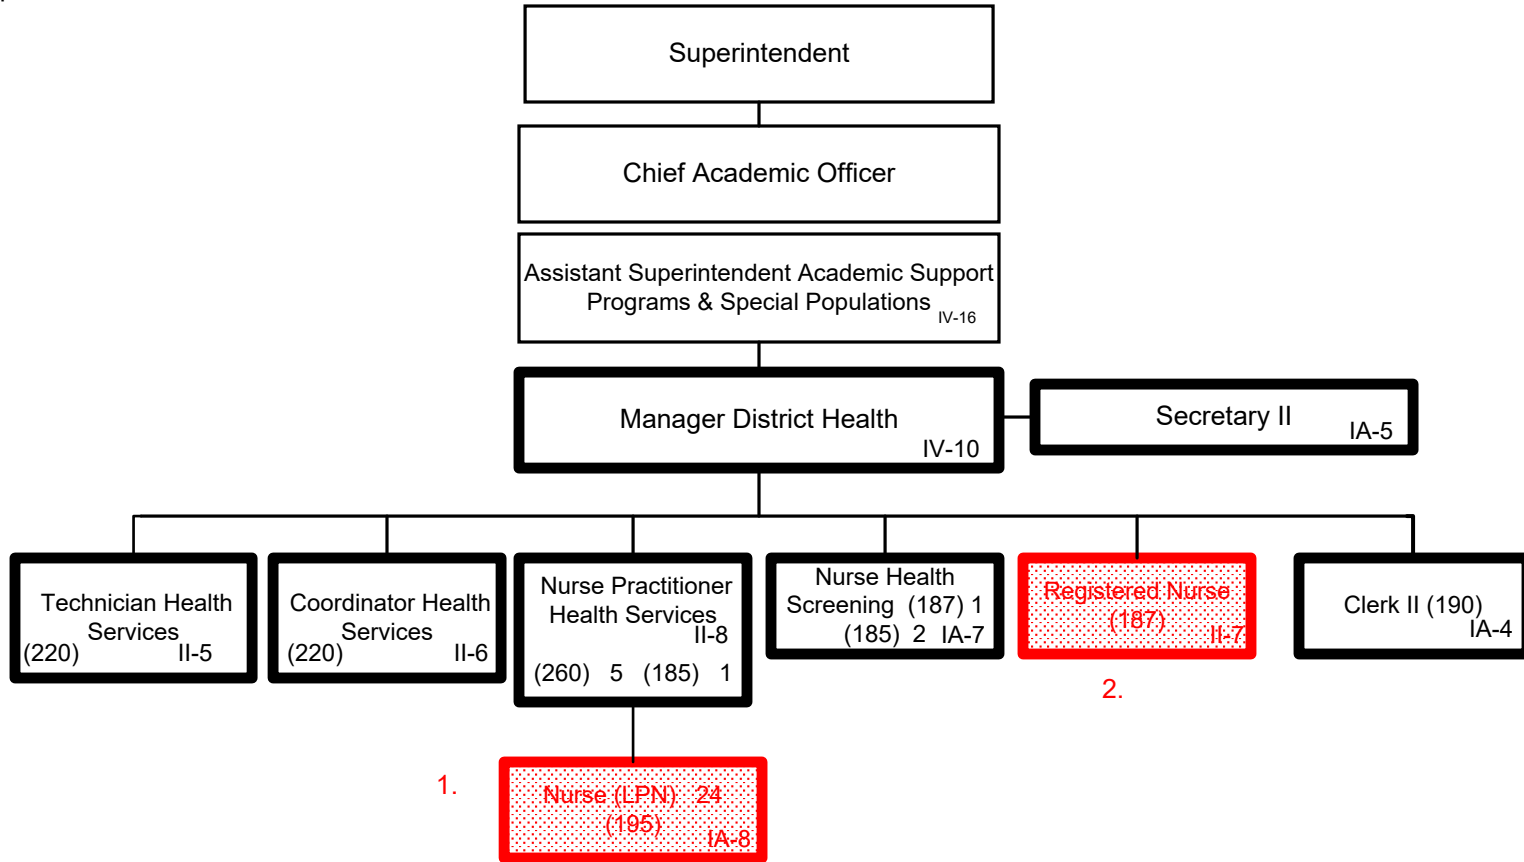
Superintendent

Chief Academic Officer

Assistant Superintendent Academic Support Programs & Special Populations IV-16

Manager District Health IV-10

Secretary II IA-5

Technician Health Services (220) II-5

Coordinator Health Services (220) II-6

Nurse Practitioner Health Services II-8 (260) 5 (185) 1

Nurse Health Screening (187) 1 (185) 2 IA-7

Registered Nurse (187) II-7

2.

Clerk II (190) IA-4

1.

Nurse (LPN) 24 (195) IA-8